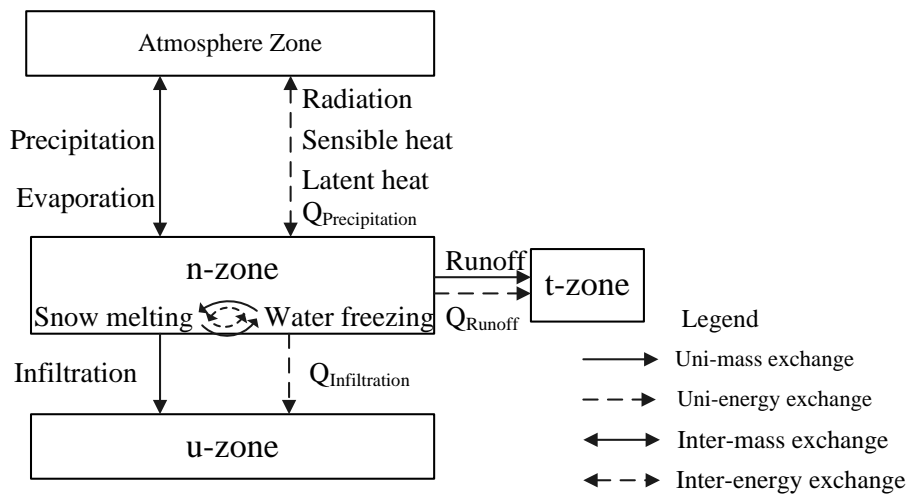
Atmosphere Zone

Precipitation

Evaporation

Radiation

Sensible heat

Latent heat

$Q_{Precipitation}$

n-zone

Snow melting

Water freezing

Runoff

$Q_{Runoff}$

t-zone

Infiltration

$Q_{Infiltration}$

u-zone

Legend

Uni-mass exchange

Uni-energy exchange

Inter-mass exchange

Inter-energy exchange